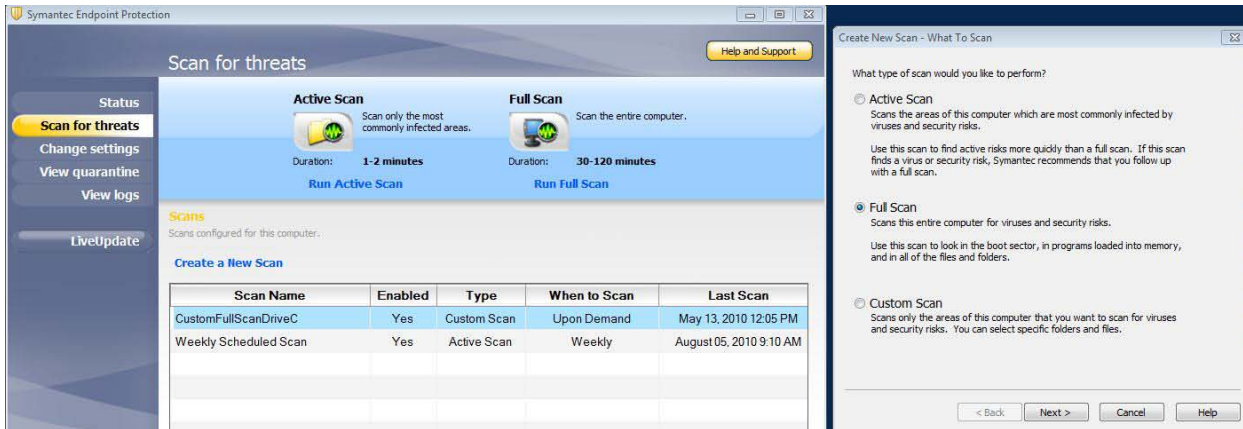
Symantec Endpoint Protection

Scan for threats

Help and Support

Status
Scan for threats
Change settings
View quarantine
View logs

LiveUpdate

Active Scan
Scan only the most commonly infected areas.
Duration: 1-2 minutes
Run Active Scan

Full Scan
Scan the entire computer.
Duration: 30-120 minutes
Run Full Scan

Scans
Scans configured for this computer.

Create a New Scan

| Scan Name | Enabled | Type | When to Scan | Last Scan |
|---|---|---|---|---|
| CustomFullScanDriveC | Yes | Custom Scan | Upon Demand | May 13, 2010 12:05 PM |
| Weekly Scheduled Scan | Yes | Active Scan | Weekly | August 05, 2010 9:10 AM |

Create New Scan - What To Scan

What type of scan would you like to perform?

Active Scan
Scans the areas of this computer which are most commonly infected by viruses and security risks.

Use this scan to find active risks more quickly than a full scan. If this scan finds a virus or security risk, Symantec recommends that you follow up with a full scan.

Full Scan
Scans this entire computer for viruses and security risks.

Use this scan to look in the boot sector, in programs loaded into memory, and in all of the files and folders.

Custom Scan
Scans only the areas of this computer that you want to scan for viruses and security risks. You can select specific folders and files.

< Back
Next >
Cancel
Help